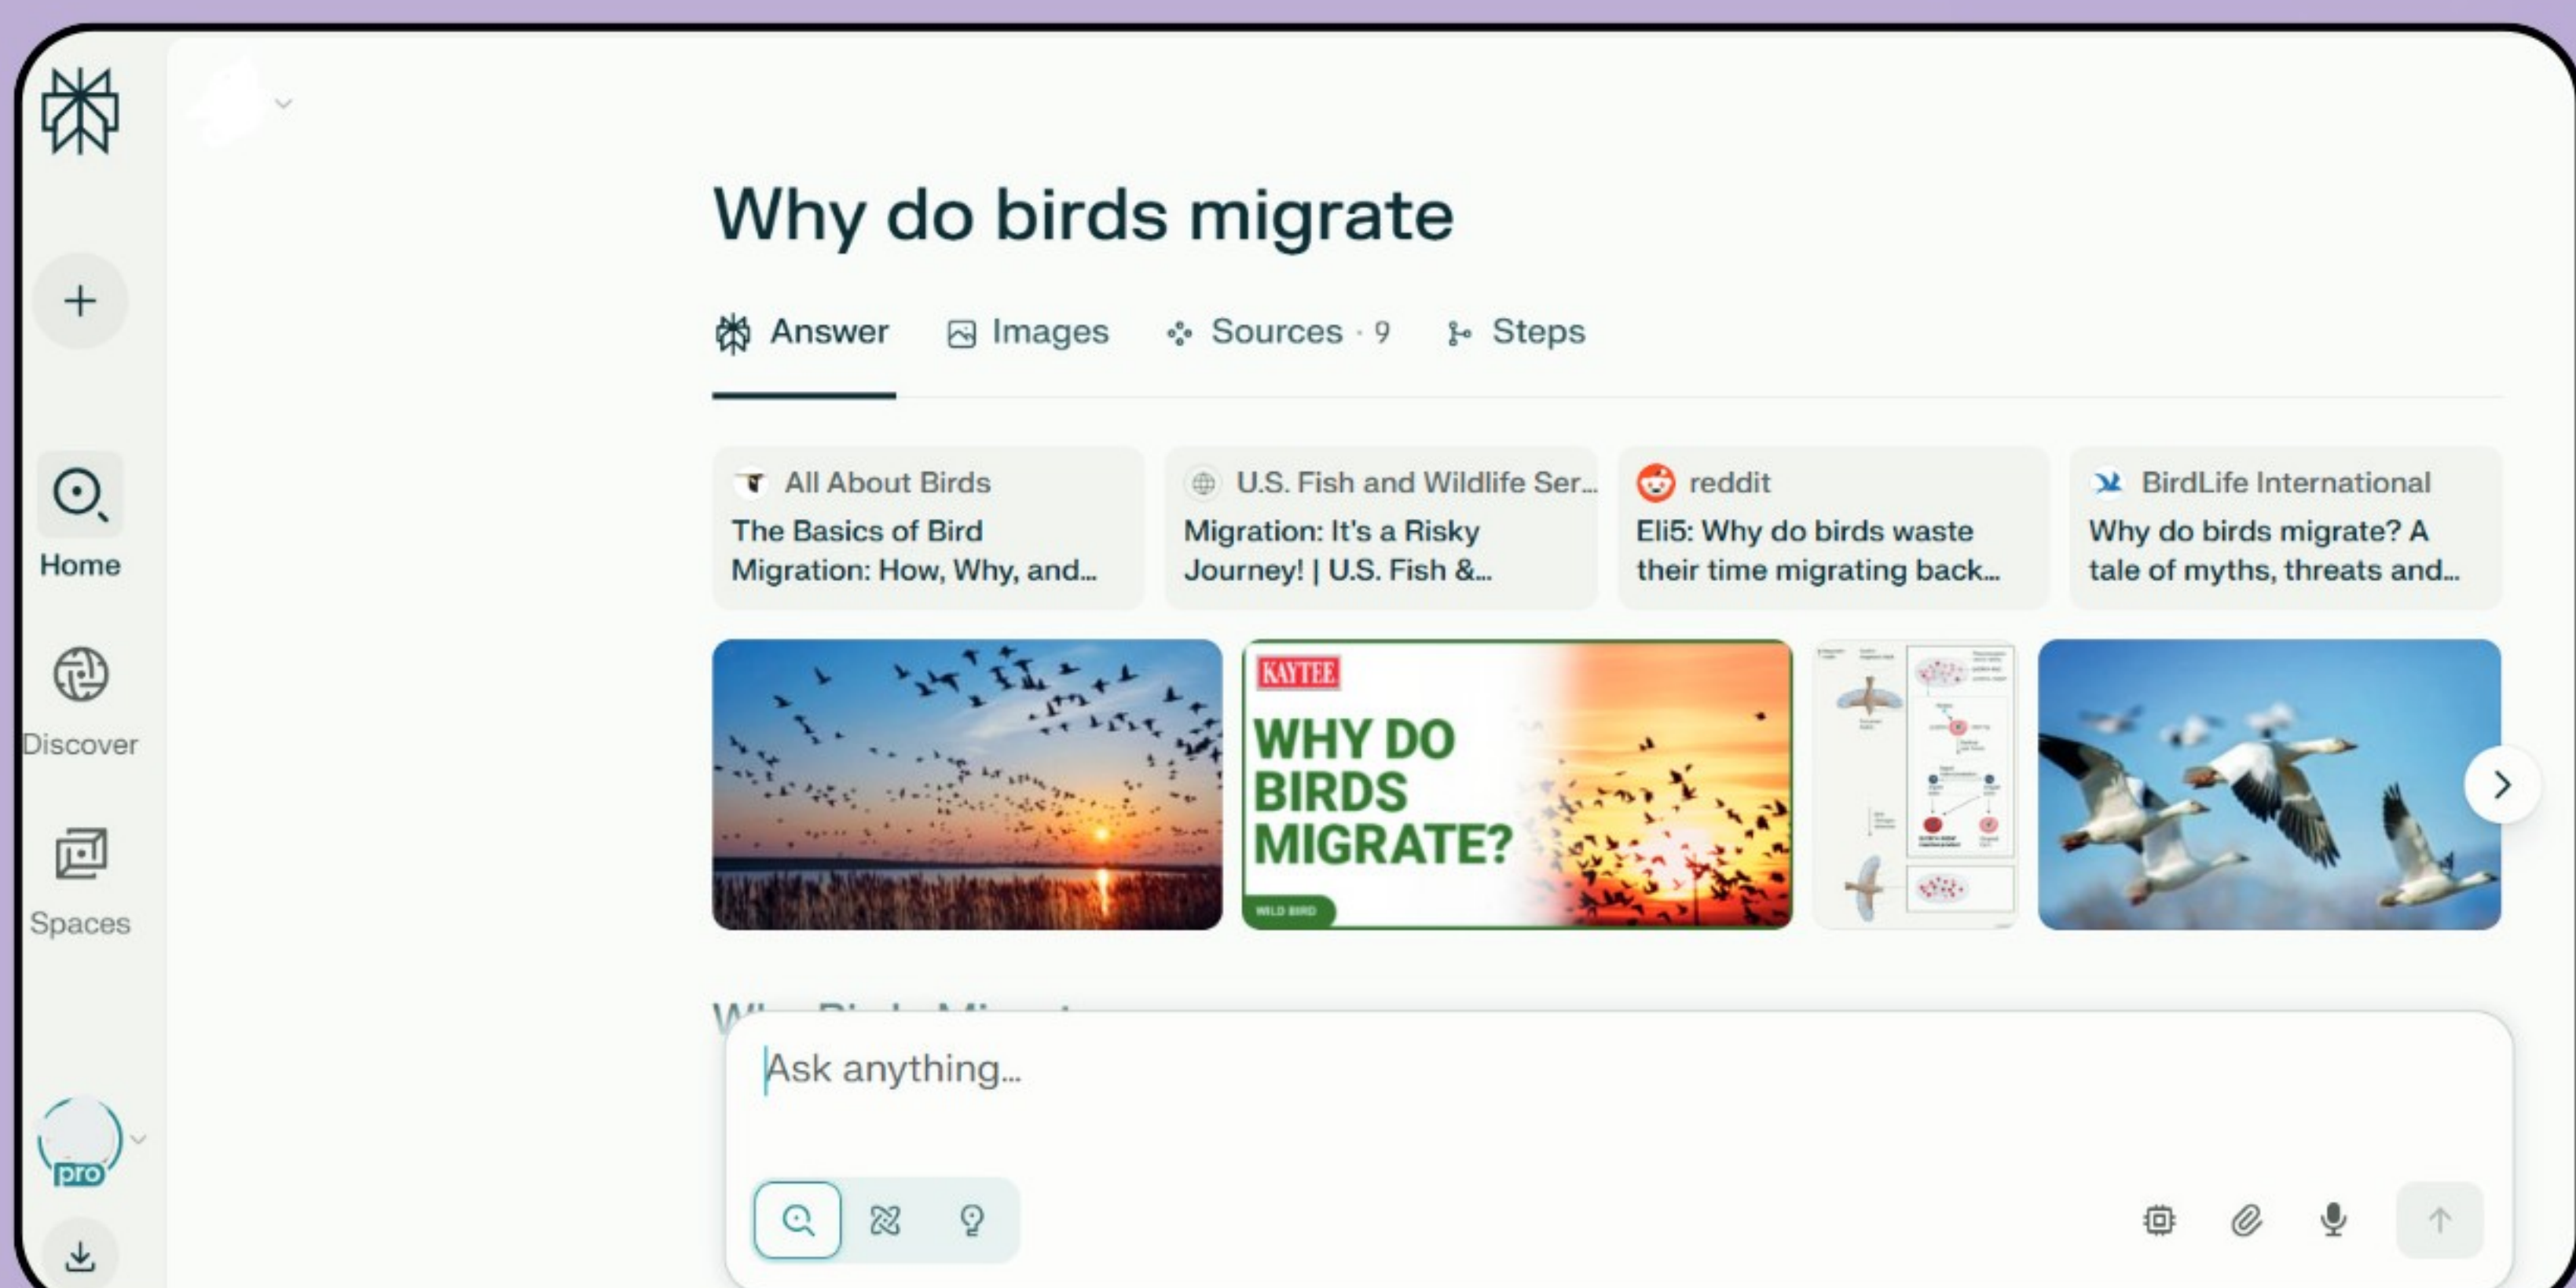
Why do birds migrate

Answer Images Sources · 9 Steps

All About Birds
The Basics of Bird Migration: How, Why, and...

U.S. Fish and Wildlife Ser...
Migration: It's a Risky Journey! | U.S. Fish &...

reddit
Eli5: Why do birds waste their time migrating back...

BirdLife International
Why do birds migrate? A tale of myths, threats and...

KAYTEE
WHY DO BIRDS MIGRATE?
WILD BIRD

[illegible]

Ask anything...

Home
Discover
Spaces
pro